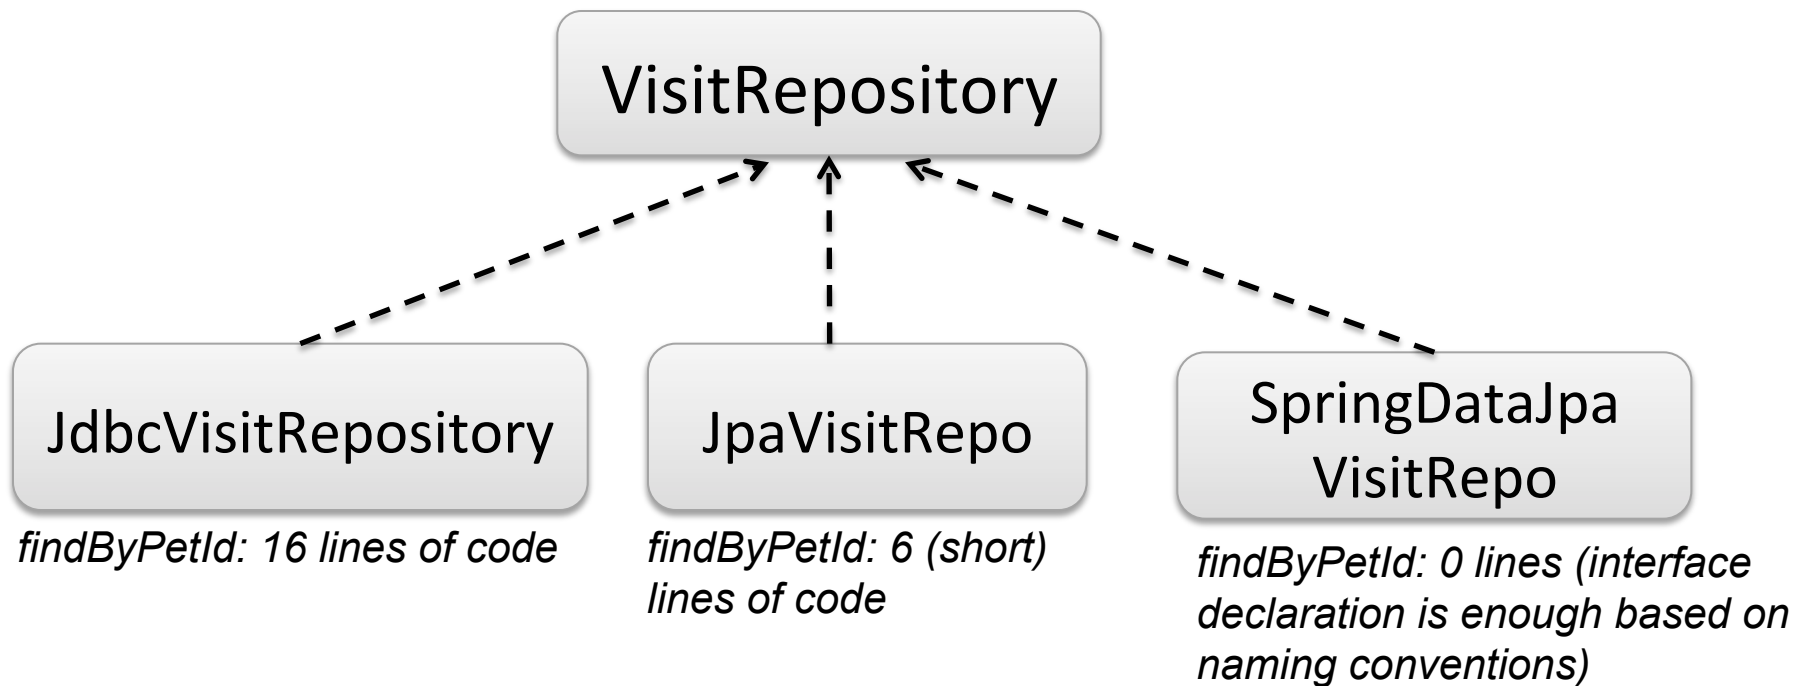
VisitRepository

JdbcVisitRepository

findByPetId: 16 lines of code

JpaVisitRepo

findByPetId: 6 (short) lines of code

SpringDataJpa VisitRepo

findByPetId: 0 lines (interface declaration is enough based on naming conventions)